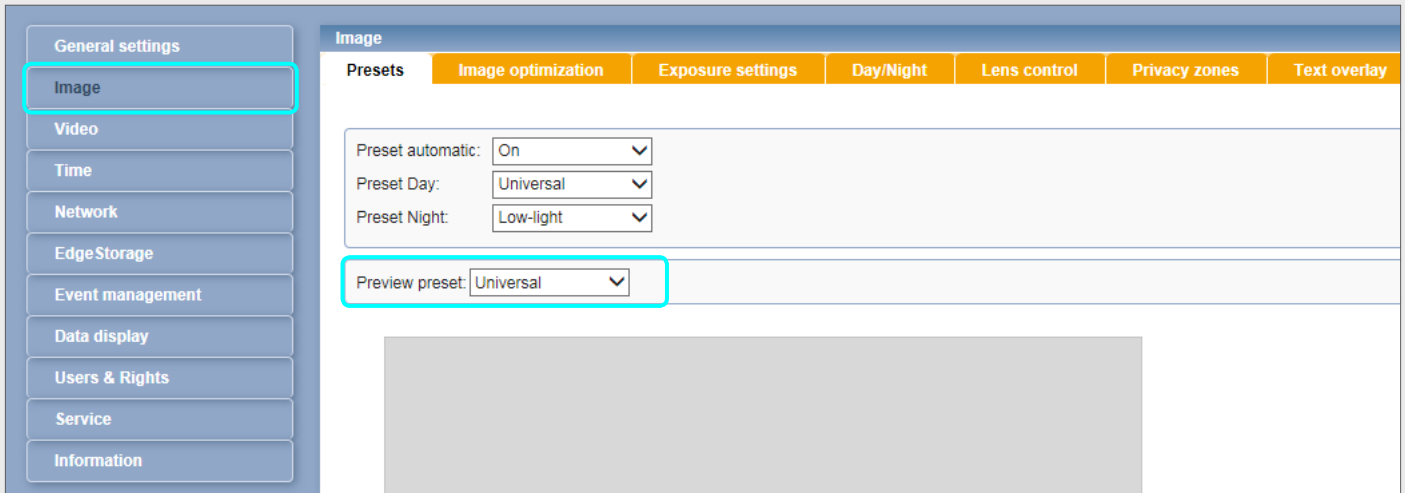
General settings
Image
Video
Time
Network
EdgeStorage
Event management
Data display
Users & Rights
Service
Information

Image

Presets | Image optimization | Exposure settings | Day/Night | Lens control | Privacy zones | Text overlay

Preset automatic: On
Preset Day: Universal
Preset Night: Low-light

Preview preset: Universal